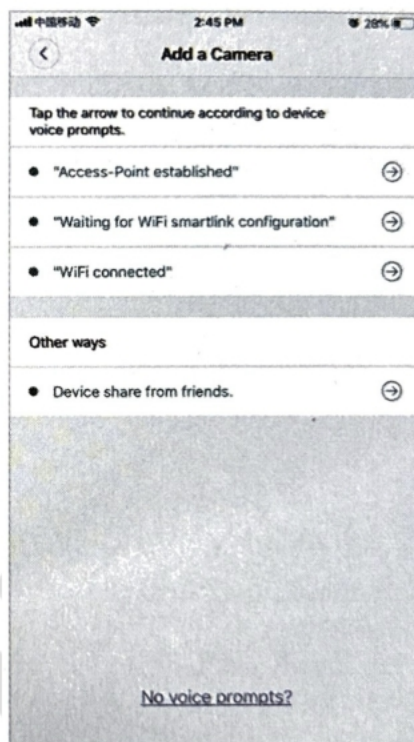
中国移动 2:45 PM 28%

Add a Camera

Tap the arrow to continue according to device voice prompts.

"Access-Point established"

"Waiting for WiFi smartlink configuration"

"WiFi connected"

Other ways

Device share from friends.

No voice prompts?